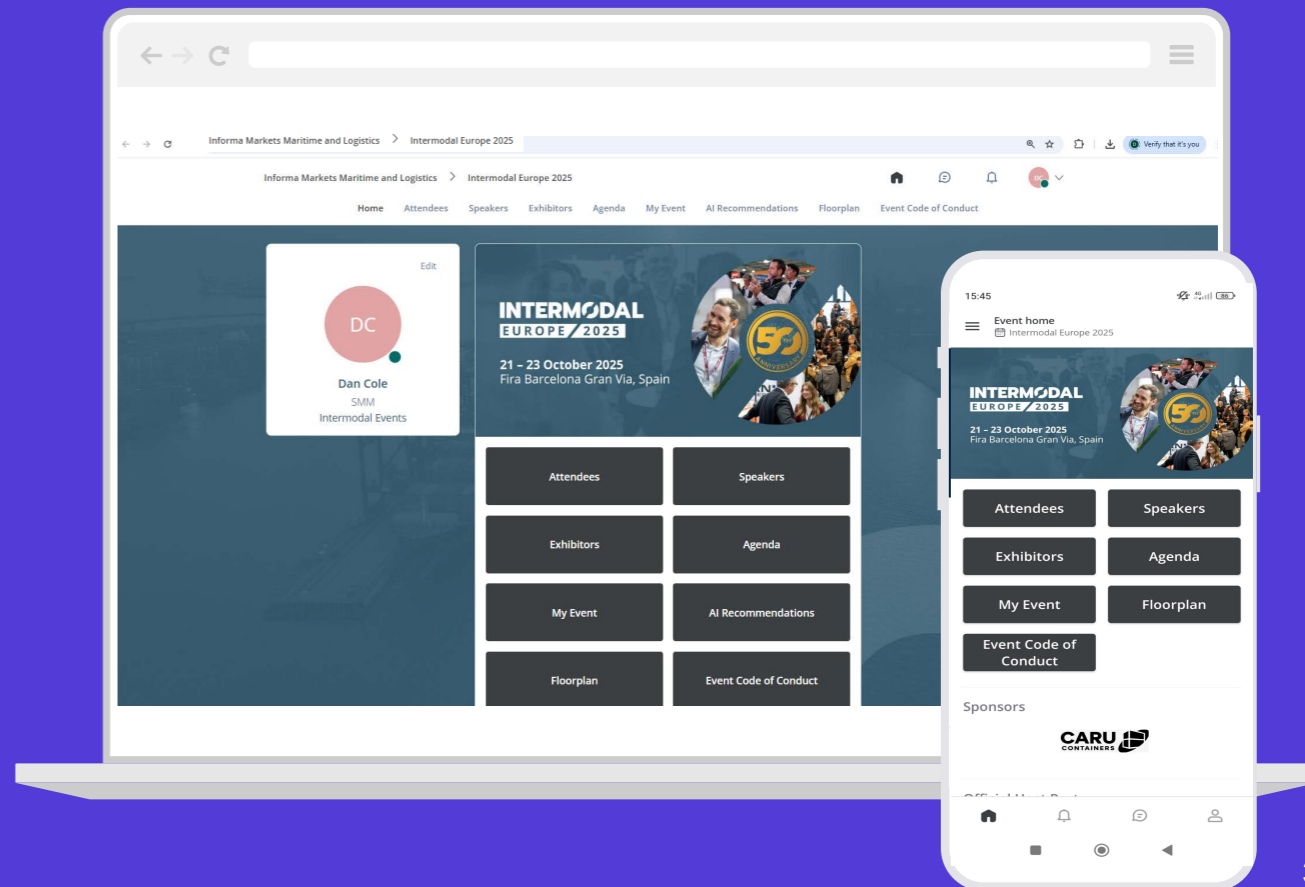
Informa Markets Maritime and Logistics > Intermodal Europe 2025

Verify that it's you

Informa Markets Maritime and Logistics > Intermodal Europe 2025

DC

Home Attendees Speakers Exhibitors Agenda My Event AI Recommendations Floorplan Event Code of Conduct

Edit

DC

Dan Cole

SMM

Intermodal Events

INTERMODAL EUROPE 2025

21 – 23 October 2025
Fira Barcelona Gran Via, Spain

50 ANNIVERSARY

Attendees
Speakers
Exhibitors
Agenda
My Event
AI Recommendations
Floorplan
Event Code of Conduct

15:45

86

Event home
Intermodal Europe 2025

INTERMODAL EUROPE 2025

21 – 23 October 2025
Fira Barcelona Gran Via, Spain

50

Attendees
Speakers
Exhibitors
Agenda
My Event
Floorplan
Event Code of Conduct

Sponsors

CARU CONTAINERS

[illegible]